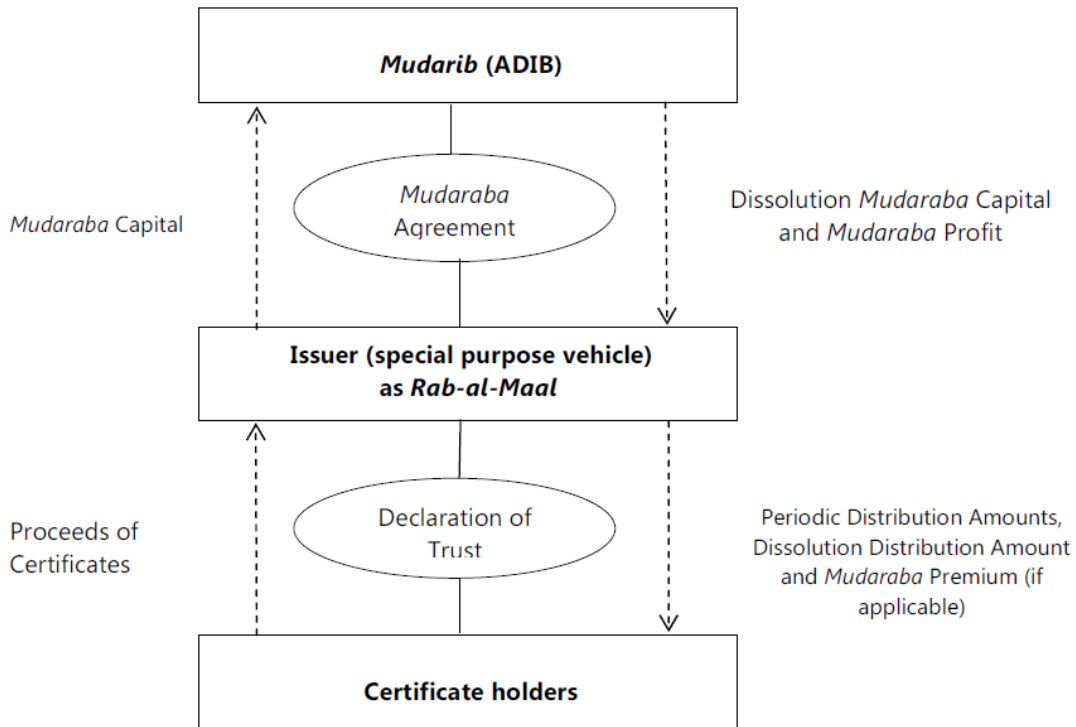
Mudarib (ADIB)

Mudaraba Capital

Mudaraba Agreement

Dissolution Mudaraba Capital and Mudaraba Profit

Issuer (special purpose vehicle) as Rab-al-Maal

Proceeds of Certificates

Declaration of Trust

Periodic Distribution Amounts, Dissolution Distribution Amount and Mudaraba Premium (if applicable)

Certificate holders